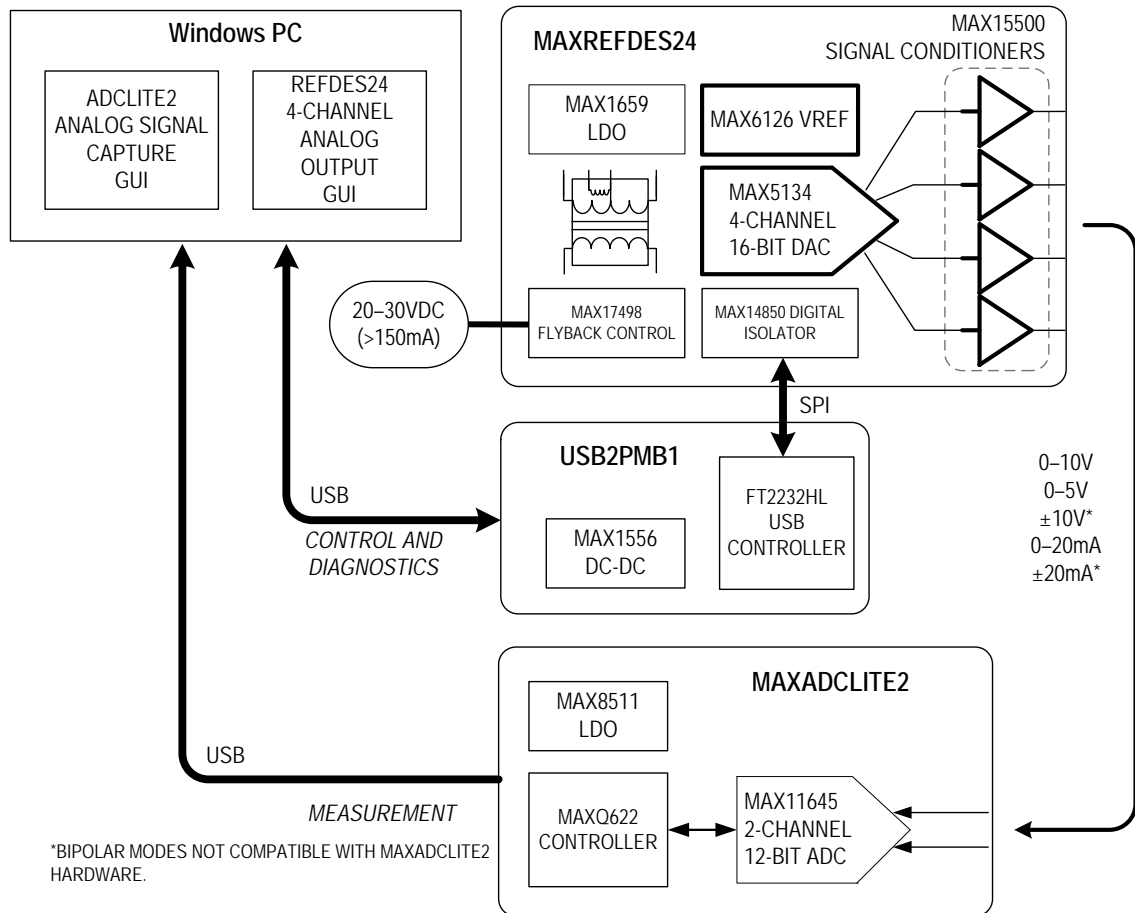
Windows PC

ADCLITE2
ANALOG SIGNAL
CAPTURE
GUI

REFDES24
4-CHANNEL
ANALOG
OUTPUT
GUI

MAXREFDES24

MAX15500
SIGNAL CONDITIONERS

MAX1659
LDO

MAX6126 VREF

MAX5134
4-CHANNEL
16-BIT DAC

20–30VDC
(>150mA)

MAX17498
FLYBACK CONTROL

MAX14850 DIGITAL
ISOLATOR

SPI

USB2PMB1

USB

CONTROL AND
DIAGNOSTICS

MAX1556
DC-DC

FT2232HL
USB
CONTROLLER

0–10V
0–5V
±10V*
0–20mA
±20mA*

MAXADCLITE2

MAX8511
LDO

USB

MEASUREMENT

MAXQ622
CONTROLLER

MAX11645
2-CHANNEL
12-BIT ADC

*BIPOLAR MODES NOT COMPATIBLE WITH MAXADCLITE2 HARDWARE.